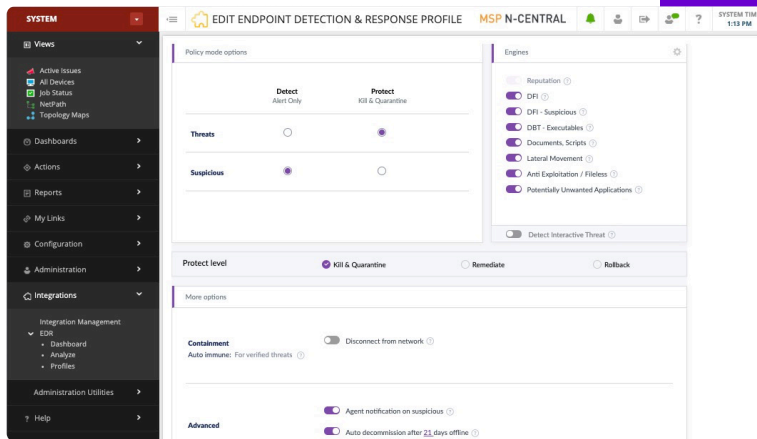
SYSTEM

Views

Active Issues
All Devices
Job Status
NetPath
Topology Maps

Dashboards

Actions

Reports

My Links

Configuration

Administration

Integrations

Integration Management
EDR
• Dashboard
• Analyze
• Profiles

Administration Utilities

Help

EDIT ENDPOINT DETECTION & RESPONSE PROFILE

MSP N-CENTRAL

SYSTEM TIM
1:13 PM

Policy mode options

| | Detect<br>Alert Only | Protect<br>Kill & Quarantine |
|---|---|---|
| Threats | ○ | ◉ |
| Suspicious | ◉ | ○ |

Engines

Reputation
DFI
DFI - Suspicious
DBT - Executables
Documents, Scripts
Lateral Movement
Anti Exploitation / Fileless
Potentially Unwanted Applications

Detect Interactive Threat

Protect level
Kill & Quarantine
Remediate
Rollback

More options

Containment
Auto immune: For verified threats
Disconnect from network

Advanced
Agent notification on suspicious
Auto decommission after 21 days offline